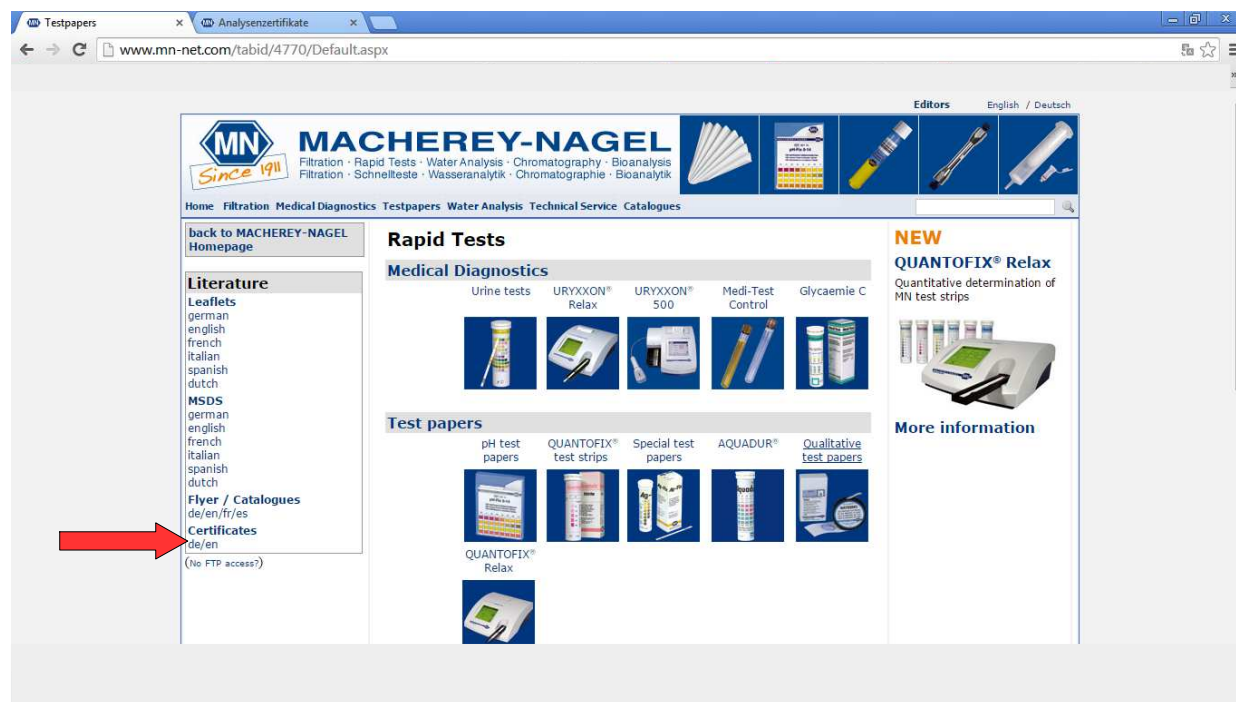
Testpapers ×
Analysenzertifikate ×

www.mn-net.com/tabid/4770/Default.aspx

Editors English / Deutsch

MN Since 1911
MACHEREY-NAGEL
Filtration · Rapid Tests · Water Analysis · Chromatography · Bioanalysis
Filtration · Schnellteste · Wasseranalytik · Chromatographie · Bioanalytik

Home Filtration Medical Diagnostics Testpapers Water Analysis Technical Service Catalogues

back to MACHEREY-NAGEL Homepage

Literature
Leaflets
german
english
french
italian
spanish
dutch
MSDS
german
english
french
italian
spanish
dutch
Flyer / Catalogues
de/en/fr/es
Certificates
de/en
(No FTP access?)

Rapid Tests

Medical Diagnostics
Urine tests
URYXXON® Relax
URYXXON® 500
Medi-Test Control
Glycaemie C

Test papers
pH test papers
QUANTOFIX® test strips
Special test papers
AQUADUR®
Qualitative test papers
QUANTOFIX® Relax

NEW
QUANTOFIX® Relax
Quantitative determination of MN test strips

More information